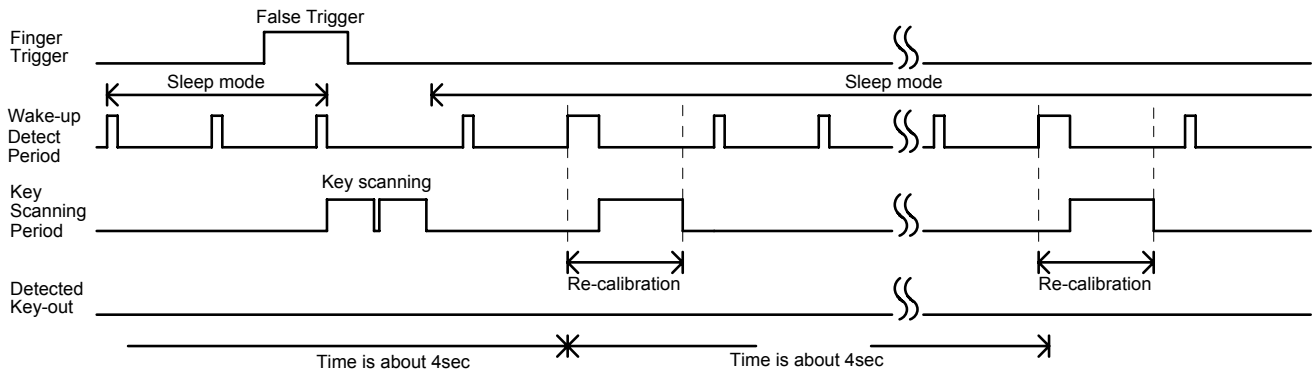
False Trigger

Finger Trigger

Sleep mode

Sleep mode

Wake-up Detect Period

Key scanning

Key Scanning Period

Re-calibration

Re-calibration

Detected Key-out

Time is about 4sec

Time is about 4sec